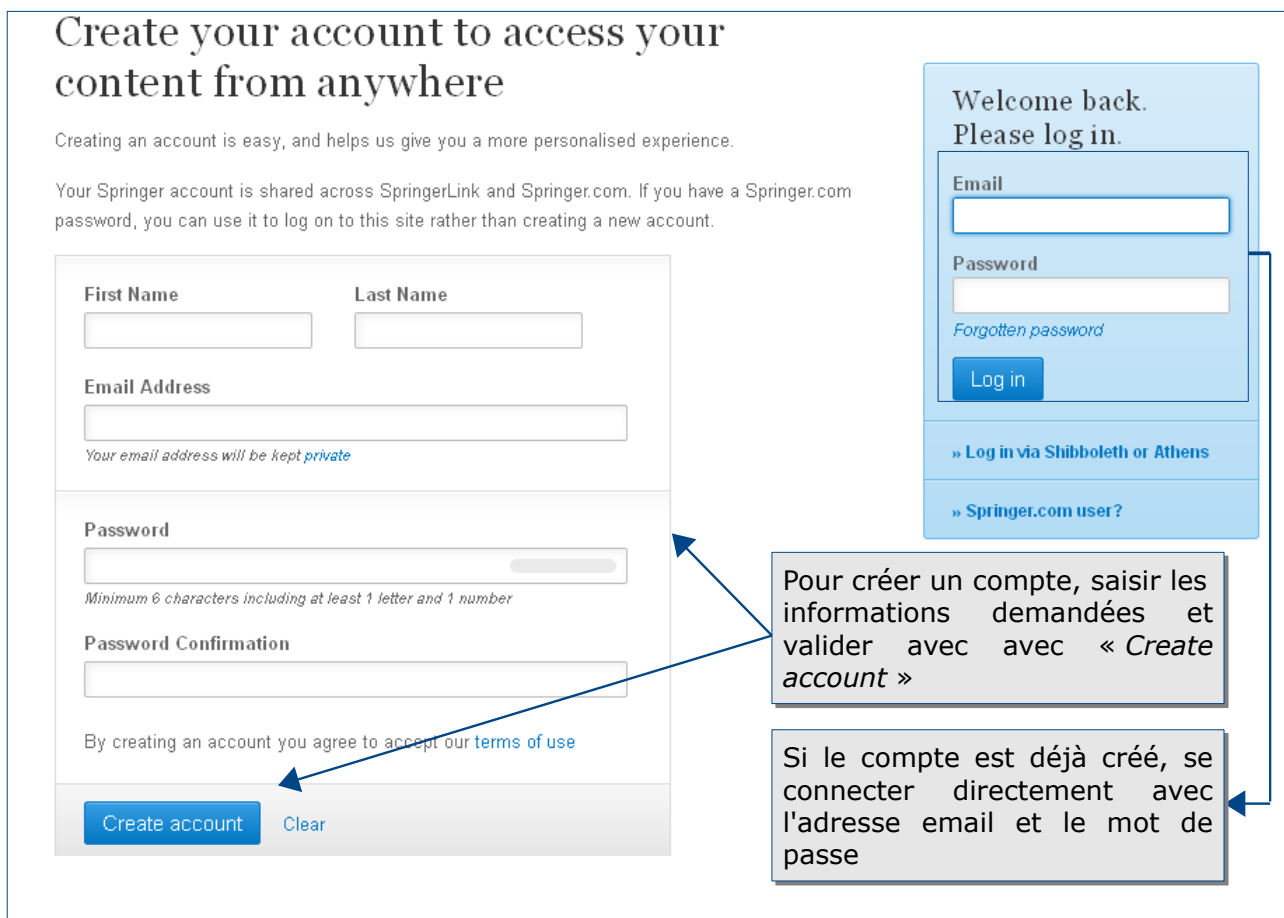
Create your account to access your content from anywhere

Creating an account is easy, and helps us give you a more personalised experience.

Your Springer account is shared across SpringerLink and Springer.com. If you have a Springer.com password, you can use it to log on to this site rather than creating a new account.

First Name

Last Name

Email Address

Your email address will be kept private

Password

Minimum 6 characters including at least 1 letter and 1 number

Password Confirmation

By creating an account you agree to accept our terms of use

Create account

Clear

Welcome back.
Please log in.

Email

Password

Forgotten password

Log in

» Log in via Shibboleth or Athens

» Springer.com user?

Pour créer un compte, saisir les informations demandées et valider avec avec « *Create account* »

Si le compte est déjà créé, se connecter directement avec l'adresse email et le mot de passe